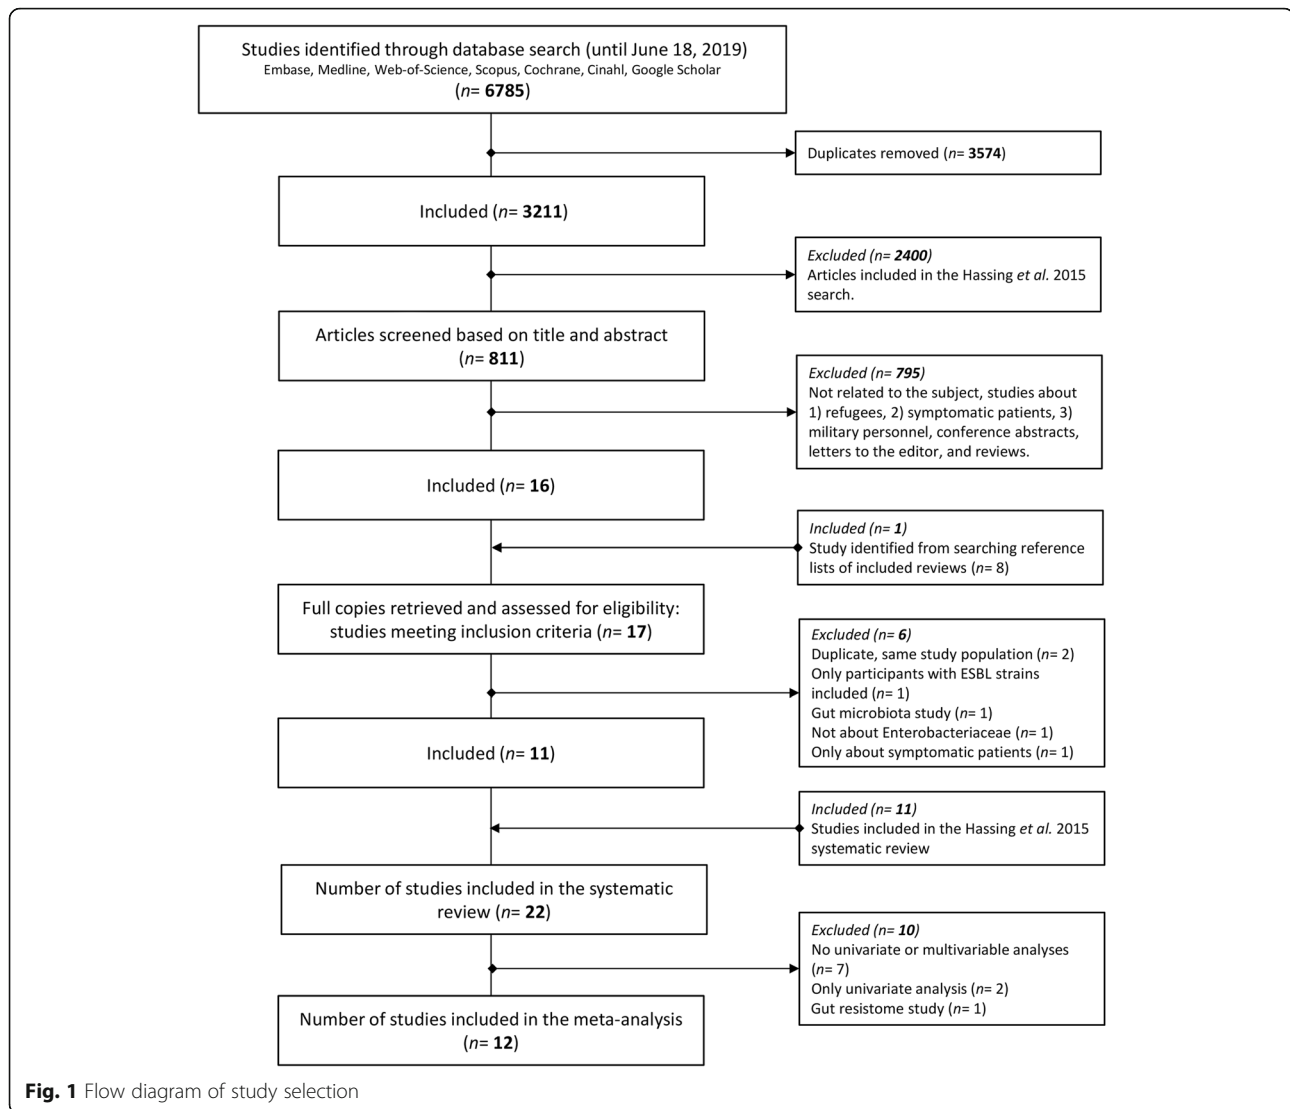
Studies identified through database search (until June 18, 2019)
Embase, Medline, Web-of-Science, Scopus, Cochrane, Cinahl, Google Scholar
(*n*= **6785**)

Duplicates removed (*n*= **3574**)

Included (*n*= **3211**)

*Excluded (n= **2400**)*
Articles included in the Hassing *et al.* 2015 search.

Articles screened based on title and abstract
(*n*= **811**)

*Excluded (n= **795**)*
Not related to the subject, studies about 1) refugees, 2) symptomatic patients, 3) military personnel, conference abstracts, letters to the editor, and reviews.

Included (*n*= **16**)

*Included (n= **1**)*
Study identified from searching reference lists of included reviews (*n*= 8)

Full copies retrieved and assessed for eligibility: studies meeting inclusion criteria (*n*= **17**)

*Excluded (n= **6**)*
Duplicate, same study population (*n*= 2)
Only participants with ESBL strains included (*n*= 1)
Gut microbiota study (*n*= 1)
Not about Enterobacteriaceae (*n*= 1)
Only about symptomatic patients (*n*= 1)

Included (*n*= **11**)

*Included (n= **11**)*
Studies included in the Hassing *et al.* 2015 systematic review

Number of studies included in the systematic review (*n*= **22**)

*Excluded (n= **10**)*
No univariate or multivariable analyses (*n*= 7)
Only univariate analysis (*n*= 2)
Gut resistome study (*n*= 1)

Number of studies included in the meta-analysis
(*n*= **12**)

**Fig. 1** Flow diagram of study selection